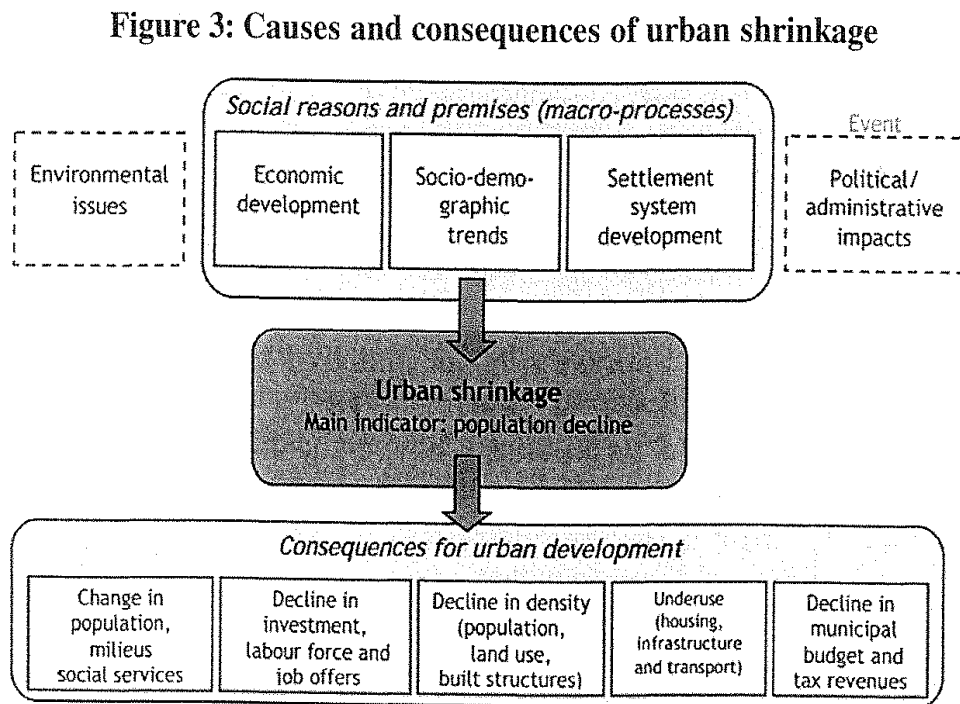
Figure 3: Causes and consequences of urban shrinkage

Social reasons and premises (macro-processes)

Environmental issues

Economic development

Socio-demographic trends

Settlement system development

Event

Political/ administrative impacts

Urban shrinkage
Main indicator: population decline

Consequences for urban development

Change in population, milieus social services

Decline in investment, labour force and job offers

Decline in density (population, land use, built structures)

Underuse (housing, infrastructure and transport)

Decline in municipal budget and tax revenues